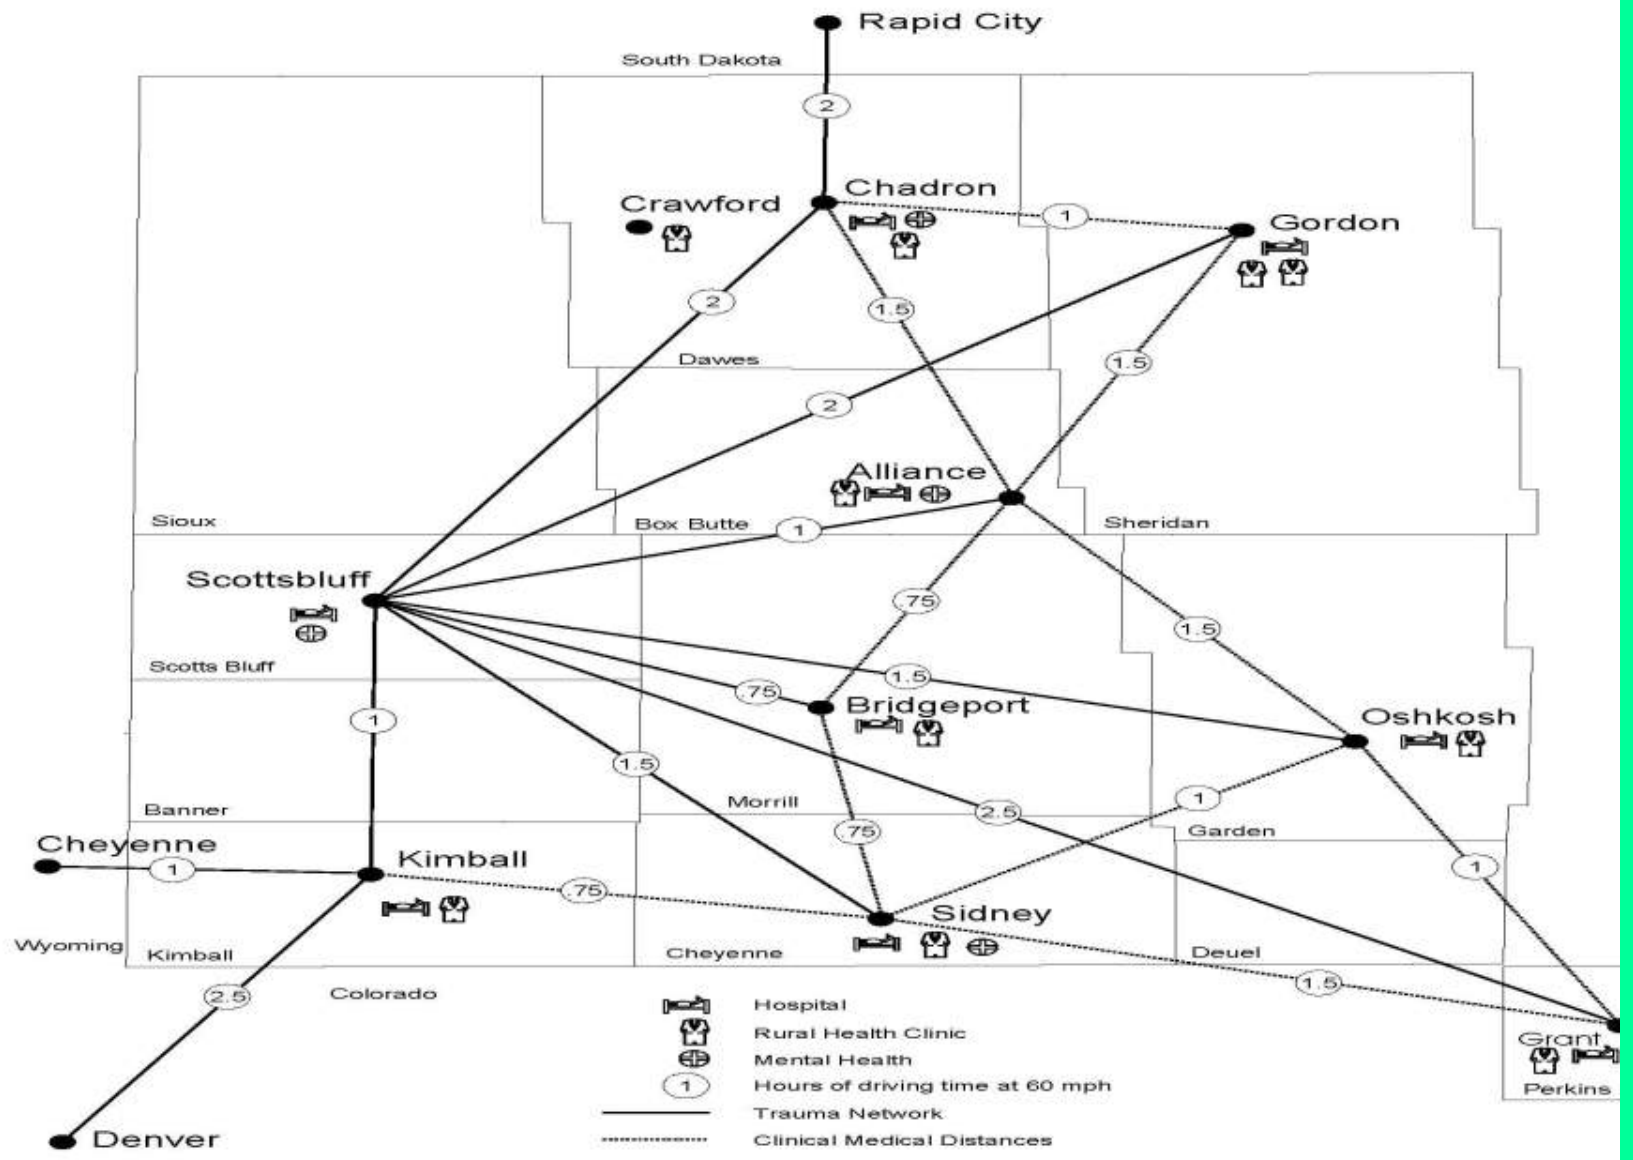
Rapid City
South Dakota
2
Chadron
Crawford
1
Gordon
2
1.5
Dawes
1.5
2
Alliance
Sioux
Box Butte
1
Sheridan
Scottsbluff
.75
1.5
Scotts Bluff
1.5
.75
Bridgeport
Oshkosh
1
1.5
Banner
Morrill
2.5
1
Garden
Cheyenne
.75
Kimball
1
.75
1
Sidney
Wyoming
Kimball
Cheyenne
Deuel
1.5
2.5
Colorado
Grant
Perkins
Denver
Hospital
Rural Health Clinic
Mental Health
1
Hours of driving time at 60 mph
Trauma Network
Clinical Medical Distances